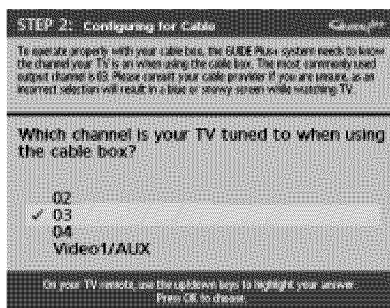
STEP 2: Configuring for Cable

To operate properly with your cable box, the GUIDE Plus+ system needs to know the channel your TV is on when using the cable box. The most commonly used output channel is 03. Please consult your cable provider if you are unsure, as an incorrect selection will result in a blue or snowy screen while watching TV.

Which channel is your TV tuned to when using the cable box?

02
✓ 03
04
Video1/AUX

On your TV remote, use the up/down keys to highlight your answer. Press OK to choose.